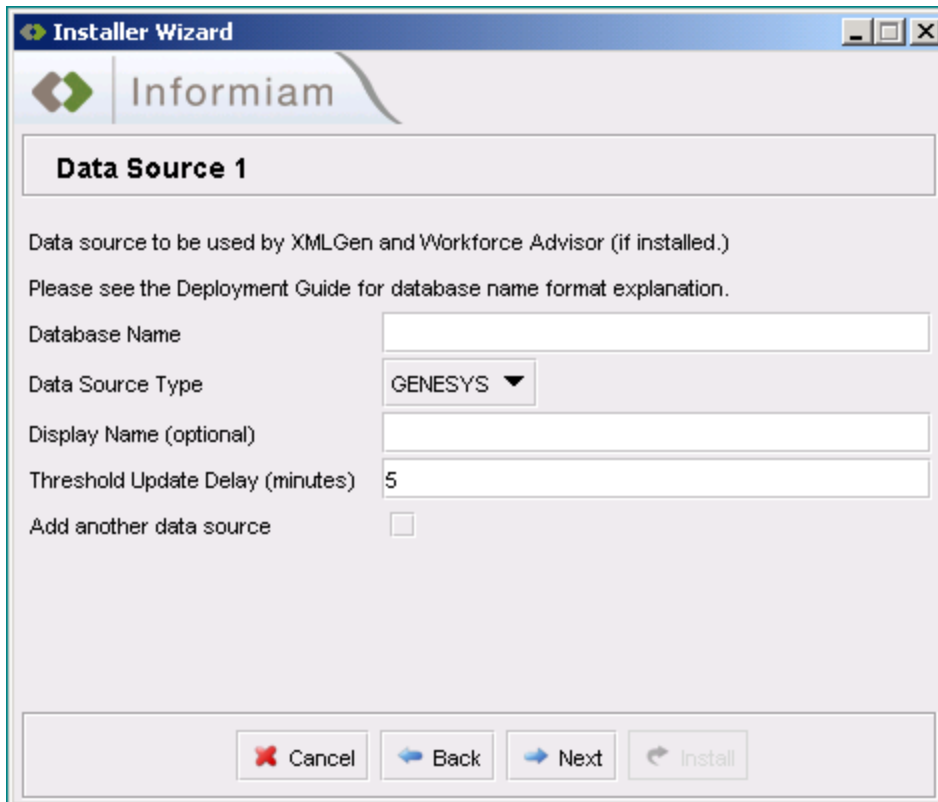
Installer Wizard

Informiam

Data Source 1

Data source to be used by XMLGen and Workforce Advisor (if installed.)

Please see the Deployment Guide for database name format explanation.

Database Name

Data Source Type GENESYS

Display Name (optional)

Threshold Update Delay (minutes) 5

Add another data source

Cancel Back Next Install